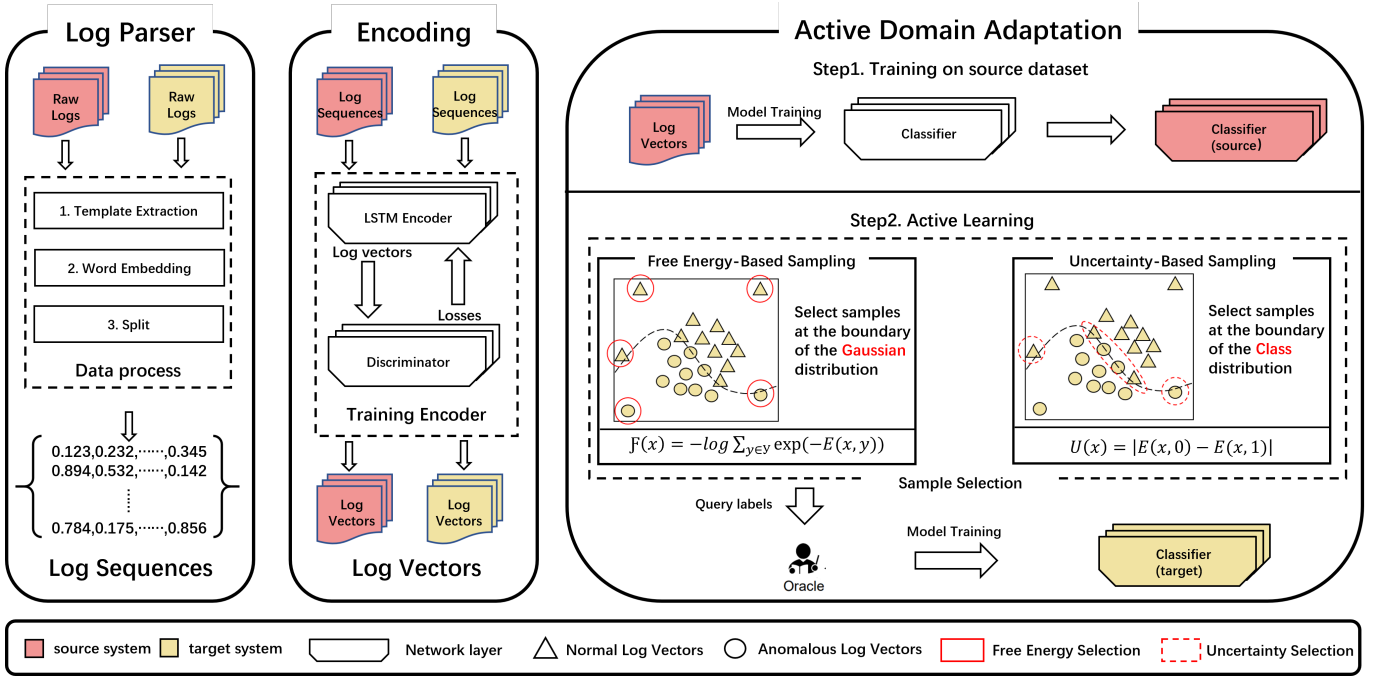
Log Parser

Raw Logs

Raw Logs

1. Template Extraction

2. Word Embedding

3. Split

Data process

0.123,0.232,⋯⋯,0.345
0.894,0.532,⋯⋯,0.142
⋮
0.784,0.175,⋯⋯,0.856

Log Sequences

Encoding

Log Sequences

Log Sequences

LSTM Encoder

Log vectors

Losses

Discriminator

Training Encoder

Log Vectors

Log Vectors

Log Vectors

Active Domain Adaptation

Step1. Training on source dataset

Log Vectors

Model Training

Classifier

Classifier (source)

Step2. Active Learning

Free Energy-Based Sampling

Select samples at the boundary of the Gaussian distribution

$\mathbb{F}(x) = -log \sum_{y \in \mathrm{Y}} \exp(-E(x,y))$

Uncertainty-Based Sampling

Select samples at the boundary of the Class distribution

$U(x) = |E(x,0) - E(x,1)|$

Sample Selection

Query labels

Oracle

Model Training

Classifier (target)

source system target system Network layer Normal Log Vectors Anomalous Log Vectors Free Energy Selection Uncertainty Selection